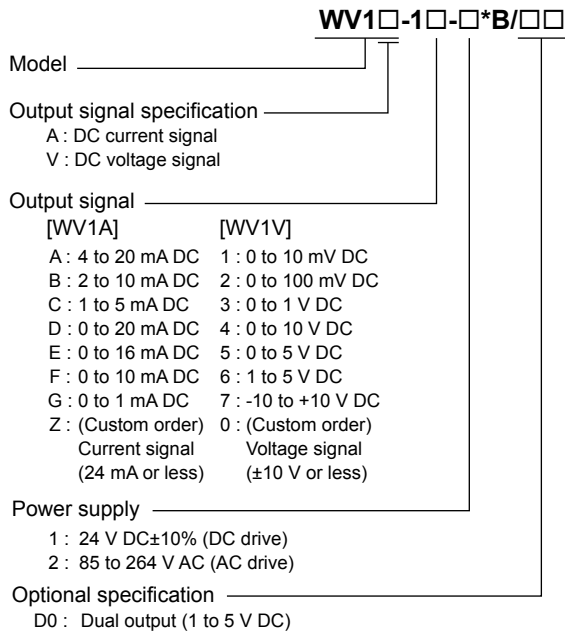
WV1□-1□-□*B/□□

Model

Output signal specification
A : DC current signal
V : DC voltage signal

Output signal

| [WV1A] | [WV1V] |
|---|---|
| A : 4 to 20 mA DC | 1 : 0 to 10 mV DC |
| B : 2 to 10 mA DC | 2 : 0 to 100 mV DC |
| C : 1 to 5 mA DC | 3 : 0 to 1 V DC |
| D : 0 to 20 mA DC | 4 : 0 to 10 V DC |
| E : 0 to 16 mA DC | 5 : 0 to 5 V DC |
| F : 0 to 10 mA DC | 6 : 1 to 5 V DC |
| G : 0 to 1 mA DC | 7 : -10 to +10 V DC |
| Z : (Custom order) Current signal (24 mA or less) | 0 : (Custom order) Voltage signal (±10 V or less) |

Power supply
1 : 24 V DC±10% (DC drive)
2 : 85 to 264 V AC (AC drive)

Optional specification
D0 : Dual output (1 to 5 V DC)